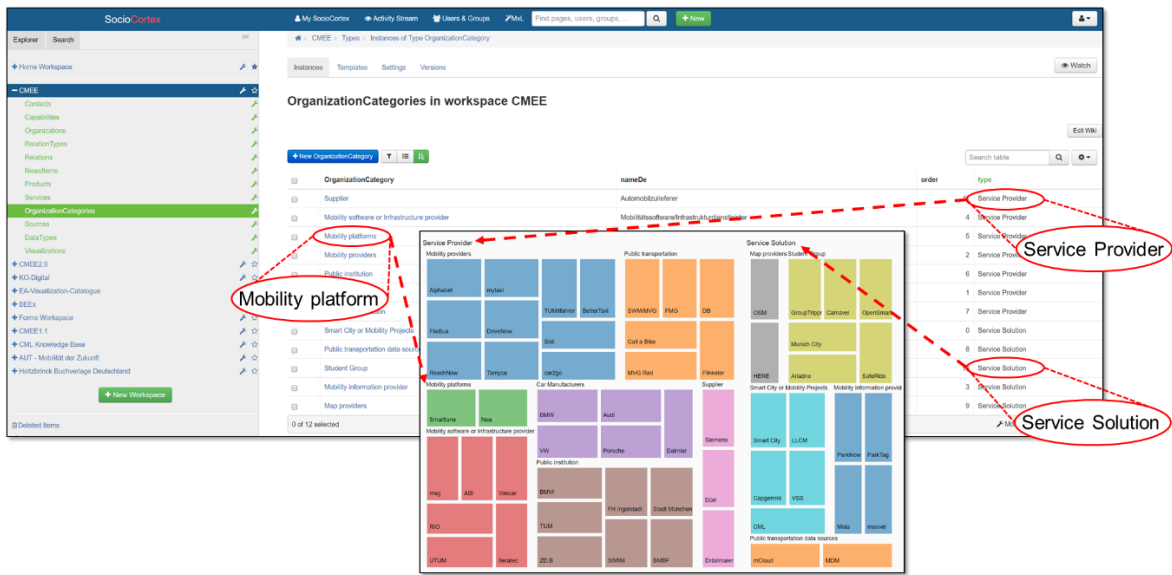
SocioCortex
My SocioCortex
Activity Stream
Users & Groups
MxL
Find pages, users, groups, ...
+ New

Explorer
Search
+ Home Workspace
− CMEE
Contacts
Capabilities
Organizations
RelationTypes
Relations
NewsItems
Products
Services
OrganizationCategories
Sources
DataTypes
Visualizations
+ CMEE2.0
+ KO-Digital
+ EA-Visualization-Catalogue
+ BEEx
+ Forms Workspace
+ CMEE1.1
+ CML Knowledge Base
+ AUT - Mobilität der Zukunft
+ Holtzbrinck Buchverlage Deutschland
+ New Workspace
Deleted Items

CMEE › Types › Instances of Type OrganizationCategory
Instances
Templates
Settings
Versions
Watch

OrganizationCategories in workspace CMEE

Edit Wiki
+ New OrganizationCategory
Search table

| | OrganizationCategory | nameDe | order | type |
|---|---|---|---|---|
| | Supplier | Automobilzulieferer | | Service Provider |
| | Mobility software or Infrastructure provider | Mobilitätssoftware/Infrastrukturdienstleister | 4 | Service Provider |
| | Mobility platforms | | 5 | Service Provider |
| | Mobility providers | | 2 | Service Provider |
| | Public institution | | 6 | Service Provider |
| | | | 1 | Service Provider |
| | | | 7 | Service Provider |
| | Smart City or Mobility Projects | | 0 | Service Solution |
| | Public transportation data sources | | 8 | Service Solution |
| | Student Group | | 1 | Service Solution |
| | Mobility information provider | | 3 | Service Solution |
| | Map providers | | 9 | Service Solution |

0 of 12 selected

Mobility platform
Service Provider
Service Solution

Service Provider
Mobility providers
Alphabet
mytaxi
TUMitfahrer
BetterTaxi
FlixBus
DriveNow
Sixt
car2go
ReachNow
Tamyca
Public transportation
SWM/MVG
FMG
DB
Call a Bike
MVG Rad
Flinkster
Mobility platforms
Smartone
Noa
Mobility software or Infrastructure provider
moj
ABI
Viescar
RIO
UTUM
Iteratec
Car Manufacturers
BMW
Audi
VW
Porsche
Daimler
Public institution
BMVI
TUM
FH Ingolstadt
Stadt München
ZD.B
StMWi
BMBF
Supplier
Siemens
Dürr
Dräxlmaier
Service Solution
Map providers
Student Group
OSM
HERE
GroupTripp
Carnavel
OpenSmart
Munich City
Ariadne
SafeRide
Smart City or Mobility Projects
Mobility information provider
Smart City
LLCM
Capgemini
VSS
CML
ParkNow
ParkTag
Moia
moovel
Public transportation data sources
mCloud
MDM